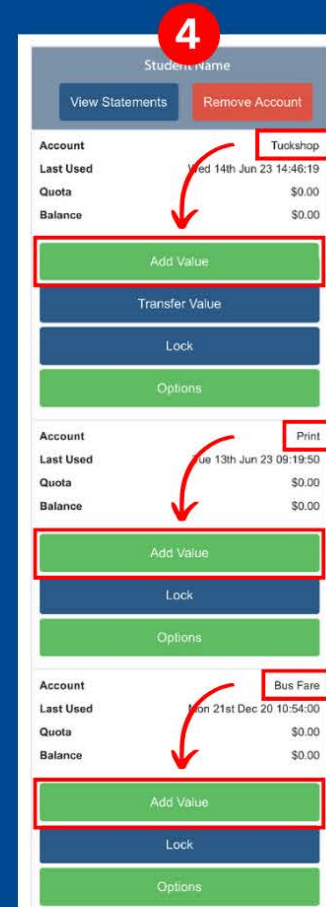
4

Student Name

View Statements

Remove Account

| Account | Tuckshop |
|---|---|
| Last Used | Wed 14th Jun 23 14:46:19 |
| Quota | \$0.00 |
| Balance | \$0.00 |

Add Value

Transfer Value

Lock

Options

| Account | Print |
|---|---|
| Last Used | Tue 13th Jun 23 09:19:50 |
| Quota | \$0.00 |
| Balance | \$0.00 |

Add Value

Lock

Options

| Account | Bus Fare |
|---|---|
| Last Used | Mon 21st Dec 20 10:54:00 |
| Quota | \$0.00 |
| Balance | \$0.00 |

Add Value

Lock

Options